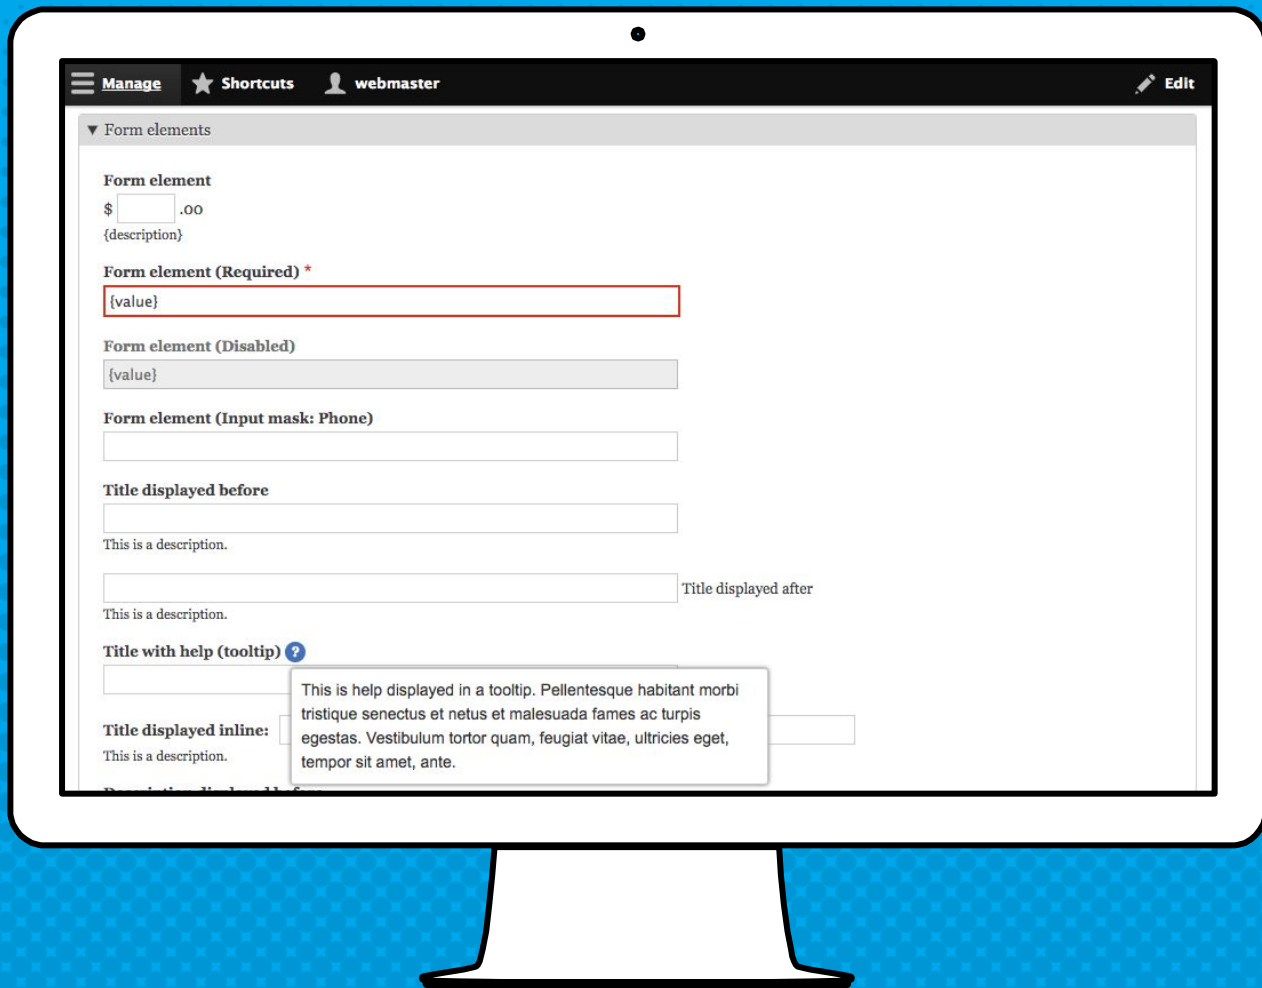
Manage Shortcuts webmaster Edit

▼ Form elements

Form element
$ .00
{description}

Form element (Required) *
{value}

Form element (Disabled)
{value}

Form element (Input mask: Phone)

Title displayed before

This is a description.

Title displayed after
This is a description.

Title with help (tooltip) ?

This is help displayed in a tooltip. Pellentesque habitant morbi tristique senectus et netus et malesuada fames ac turpis egestas. Vestibulum tortor quam, feugiat vitae, ultricies eget, tempor sit amet, ante.

Title displayed inline:
This is a description.

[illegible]